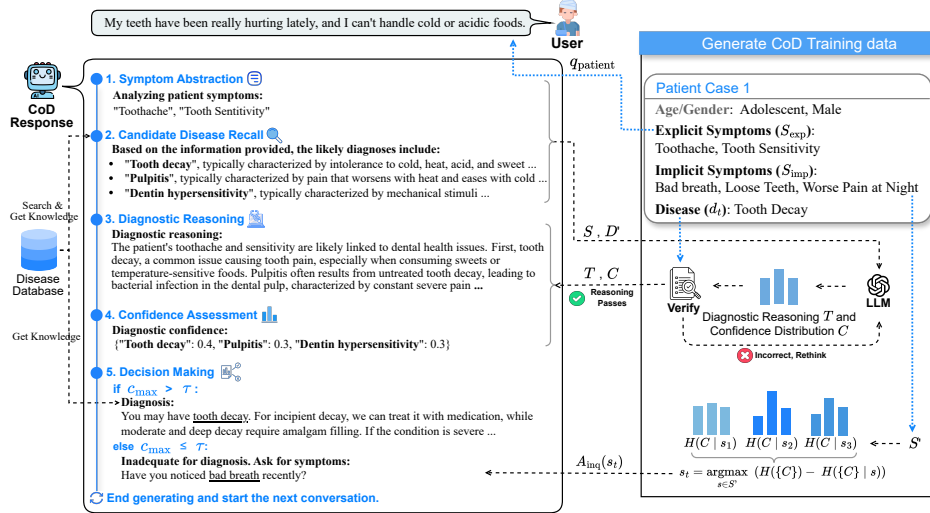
My teeth have been really hurting lately, and I can't handle cold or acidic foods.

User

$q_{\text{patient}}$

CoD Response

1. Symptom Abstraction

Analyzing patient symptoms:
"Toothache", "Tooth Sensitivity"

2. Candidate Disease Recall

Based on the information provided, the likely diagnoses include:

- "Tooth decay", typically characterized by intolerance to cold, heat, acid, and sweet ...
- "Pulpitis", typically characterized by pain that worsens with heat and eases with cold ...
- "Dentin hypersensitivity", typically characterized by mechanical stimuli ...

3. Diagnostic Reasoning

Diagnostic reasoning:
The patient's toothache and sensitivity are likely linked to dental health issues. First, tooth decay, a common issue causing tooth pain, especially when consuming sweets or temperature-sensitive foods. Pulpitis often results from untreated tooth decay, leading to bacterial infection in the dental pulp, characterized by constant severe pain ...

4. Confidence Assessment

Diagnostic confidence:
{"Tooth decay": 0.4, "Pulpitis": 0.3, "Dentin hypersensitivity": 0.3}

5. Decision Making

if $c_{\max} > \tau$ :

Diagnosis:
You may have tooth decay. For incipient decay, we can treat it with medication, while moderate and deep decay require amalgam filling. If the condition is severe ...

else $c_{\max} \leq \tau$:

Inadequate for diagnosis. Ask for symptoms:
Have you noticed bad breath recently?

End generating and start the next conversation.

Search & Get Knowledge

Disease Database

Get Knowledge

Generate CoD Training data

Patient Case 1

Age/Gender: Adolescent, Male

Explicit Symptoms ($S_{\text{exp}}$):
Toothache, Tooth Sensitivity

Implicit Symptoms ($S_{\text{imp}}$):
Bad breath, Loose Teeth, Worse Pain at Night

Disease ($d_t$): Tooth Decay

$S$ , $D'$

$T$ , $C$

Reasoning Passes

Verify

Diagnostic Reasoning $T$ and Confidence Distribution $C$

LLM

Incorrect, Rethink

$H(C \mid s_1)$ $H(C \mid s_2)$ $H(C \mid s_3)$

$S'$

$A_{\text{inq}}(s_t)$

$s_t = \underset{s \in S'}{\operatorname{argmax}} \; (H(\{C\}) - H(\{C\} \mid s))$